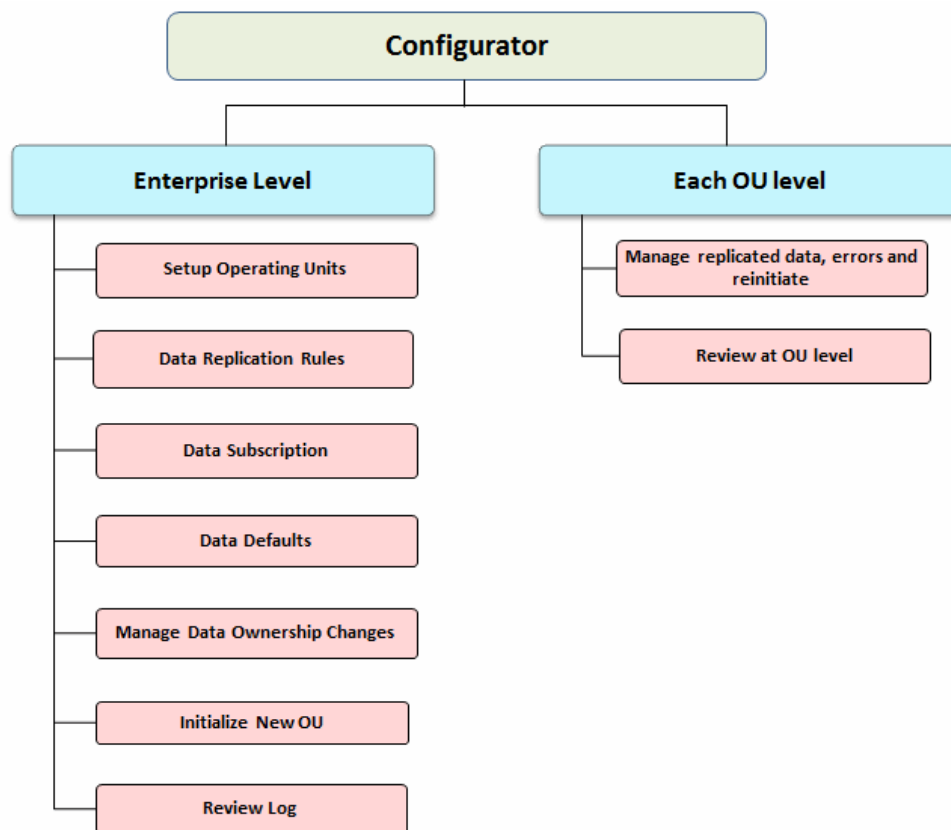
Configurator

Enterprise Level

Setup Operating Units

Data Replication Rules

Data Subscription

Data Defaults

Manage Data Ownership Changes

Initialize New OU

Review Log

Each OU level

Manage replicated data, errors and reinitiate

Review at OU level